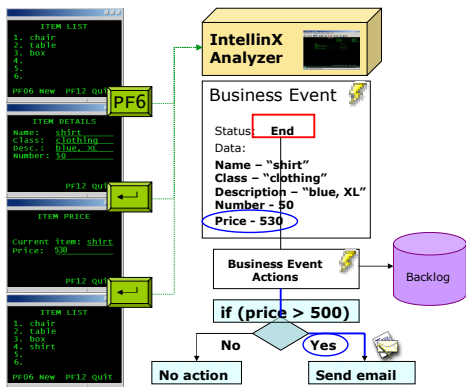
ITEM LIST
1. chair
2. table
3. box
4.
5.
6.

PF06 New PF12 Quit

PF6

ITEM DETAILS
Name: shirt
Class: clothing
Desc.: blue, XL
Number: 50

PF12 Quit

ITEM PRICE

Current item: shirt
Price: 530

PF12 Quit

ITEM LIST
1. chair
2. table
3. box
4. shirt
5.
6.

PF06 New PF12 Quit

IntellinX Analyzer

Business Event

Status: End
Data:
Name – "shirt"
Class – "clothing"
Description – "blue, XL"
Number - 50
Price - 530

Business Event Actions

Backlog

if (price > 500)

No

Yes

No action

Send email